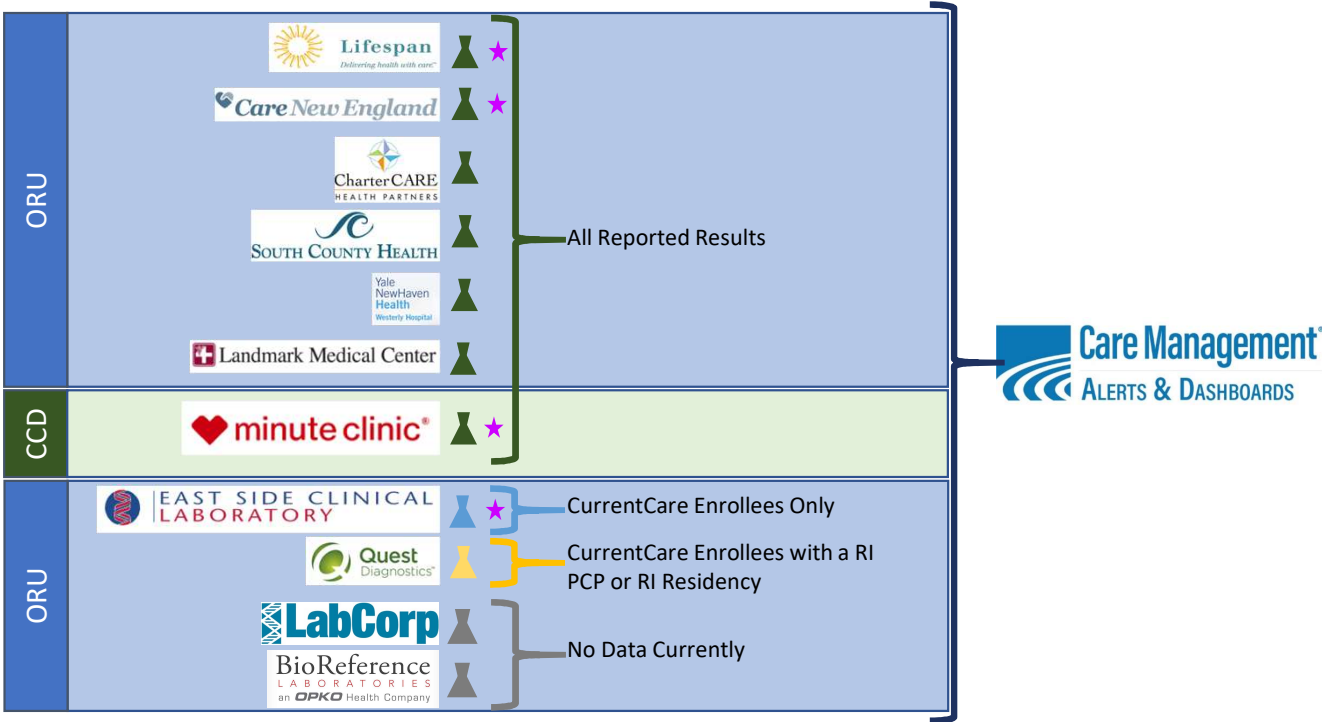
ORU

Lifespan
Delivering health with care.

Care New England

CharterCARE
HEALTH PARTNERS

SOUTH COUNTY HEALTH

Yale NewHaven Health
Westerly Hospital

Landmark Medical Center

All Reported Results

CCD

minute clinic

ORU

EAST SIDE CLINICAL LABORATORY

CurrentCare Enrollees Only

Quest Diagnostics

CurrentCare Enrollees with a RI PCP or RI Residency

LabCorp

BioReference LABORATORIES
an OPKO Health Company

No Data Currently

Care Management
ALERTS & DASHBOARDS